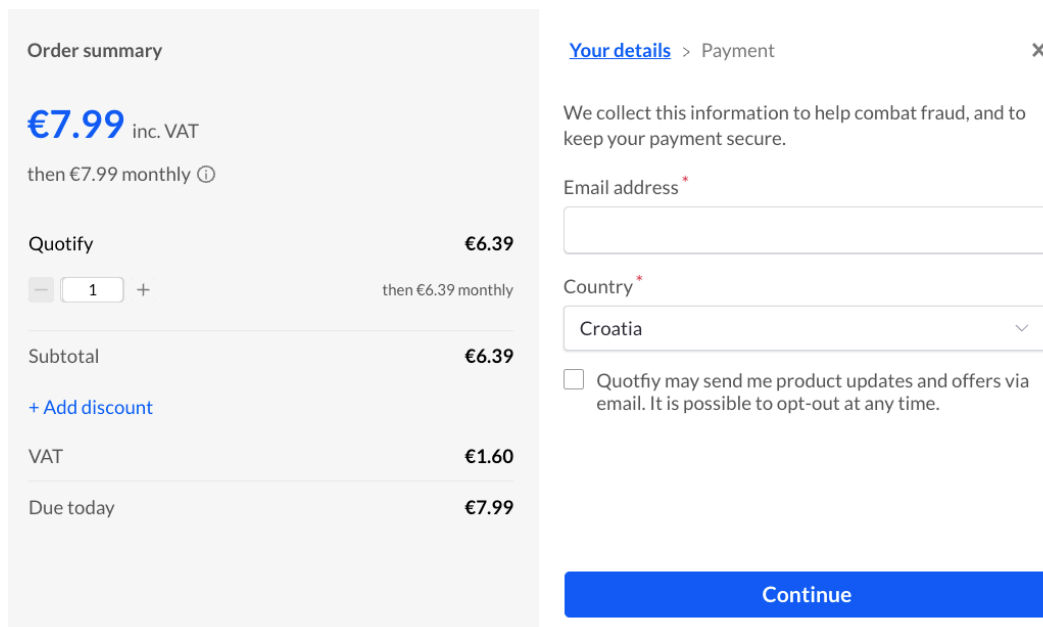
Order summary

€7.99 inc. VAT

then €7.99 monthly ⓘ

Quotify €6.39

− 1 +

then €6.39 monthly

Subtotal €6.39

+ Add discount

VAT €1.60

Due today €7.99

Your details > Payment ×

We collect this information to help combat fraud, and to keep your payment secure.

Email address *

Country *

Croatia

Quotfiy may send me product updates and offers via email. It is possible to opt-out at any time.

Continue